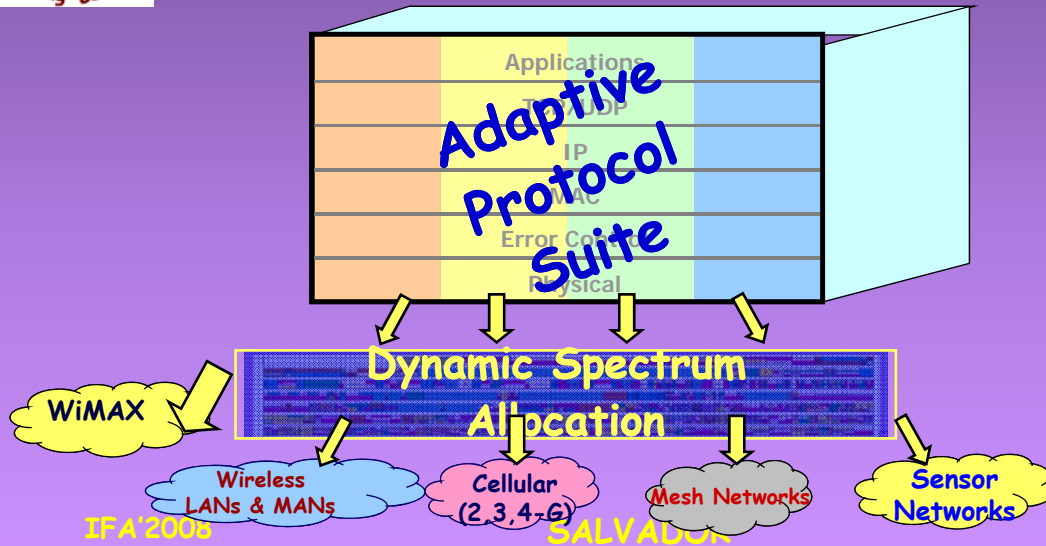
Applications
TCP/UDP
IP
MAC
Error Control
Physical

Adaptive Protocol Suite

Dynamic Spectrum Allocation

WiMAX

Wireless LANs & MANs

Cellular (2,3,4-G)

Mesh Networks

Sensor Networks

IFA'2008

SALVADOR